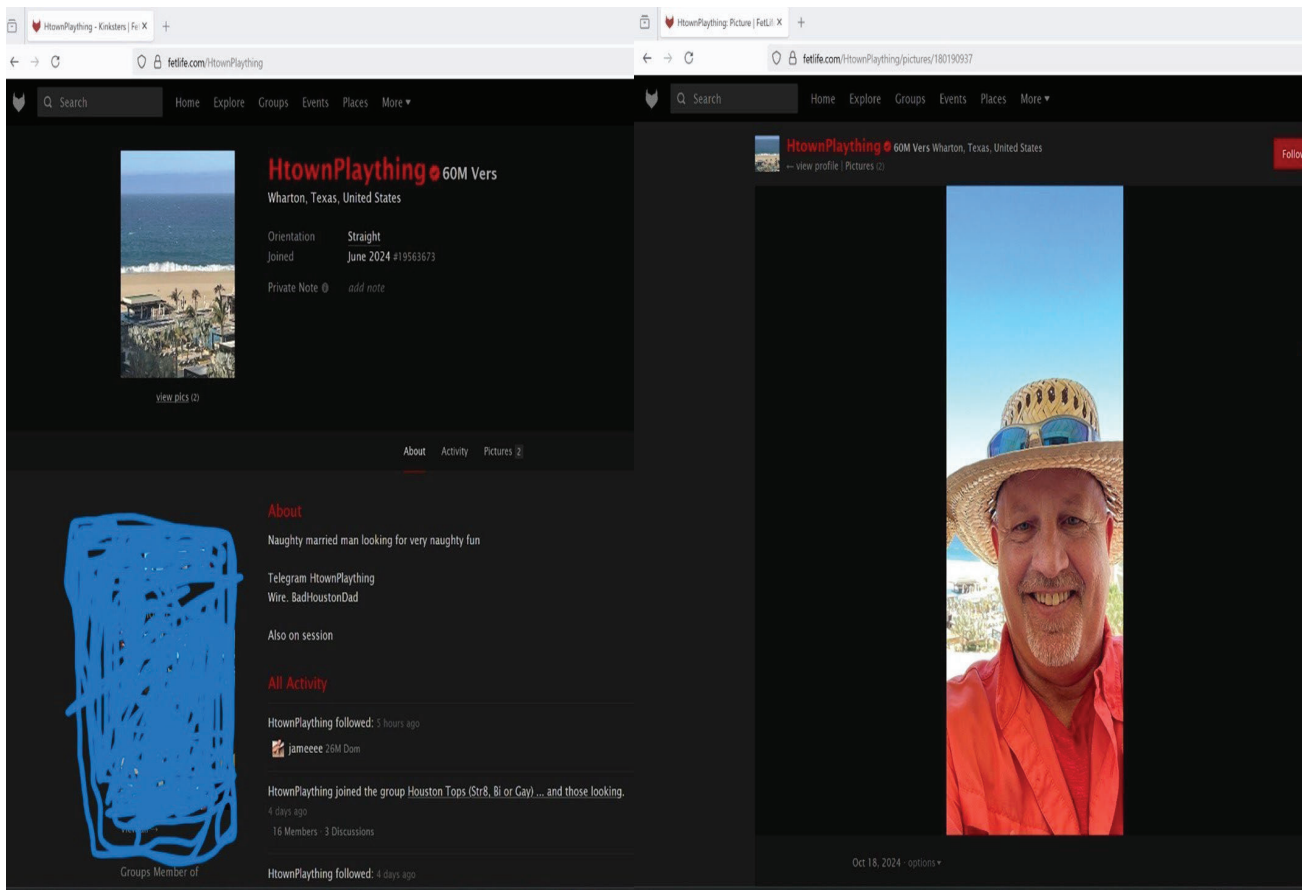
HtownPlaything - Kinksters | Fe X +

fetlife.com/HtownPlaything

Search Home Explore Groups Events Places More ▾

HtownPlaything 60M Vers
Wharton, Texas, United States

Orientation Straight
Joined June 2024 #19563673

Private Note add note

view pics (2)

About Activity Pictures 2

About

Naughty married man looking for very naughty fun

Telegram HtownPlaything
Wire. BadHoustonDad

Also on session

All Activity

HtownPlaything followed: 5 hours ago

jameeee 26M Dom

HtownPlaything joined the group Houston Tops (Str8, Bi or Gay) ... and those looking. 4 days ago

16 Members · 3 Discussions

HtownPlaything followed: 4 days ago

Groups Member of

HtownPlaything: Picture | FetLif X +

fetlife.com/HtownPlaything/pictures/180190937

Search Home Explore Groups Events Places More ▾

HtownPlaything 60M Vers Wharton, Texas, United States
← view profile | Pictures (2)

Follo

Oct 18, 2024 · options ▾